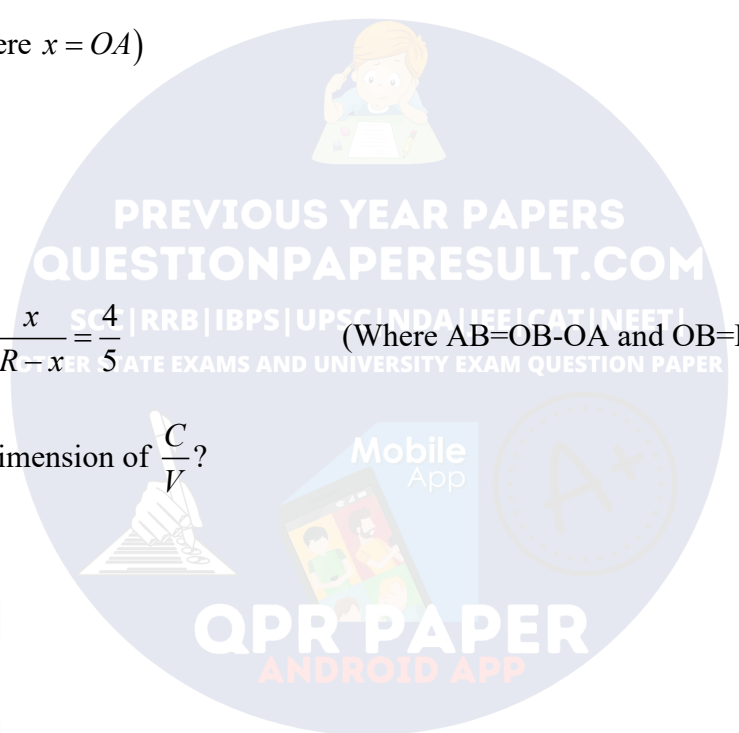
ere $x = OA)$

PREVIOUS YEAR PAPERS
QUESTIONPAPERESULT.COM

$\frac{x}{R-x} = \frac{4}{5}$ SSC|RRB|IBPS|UPSC|NDA|JEE|CAT|NEET| (Where AB=OB-OA and OB=I

ER STATE EXAMS AND UNIVERSITY EXAM QUESTION PAPER

imension of $\frac{C}{V}$?

Mobile App

QPR PAPER
ANDROID APP